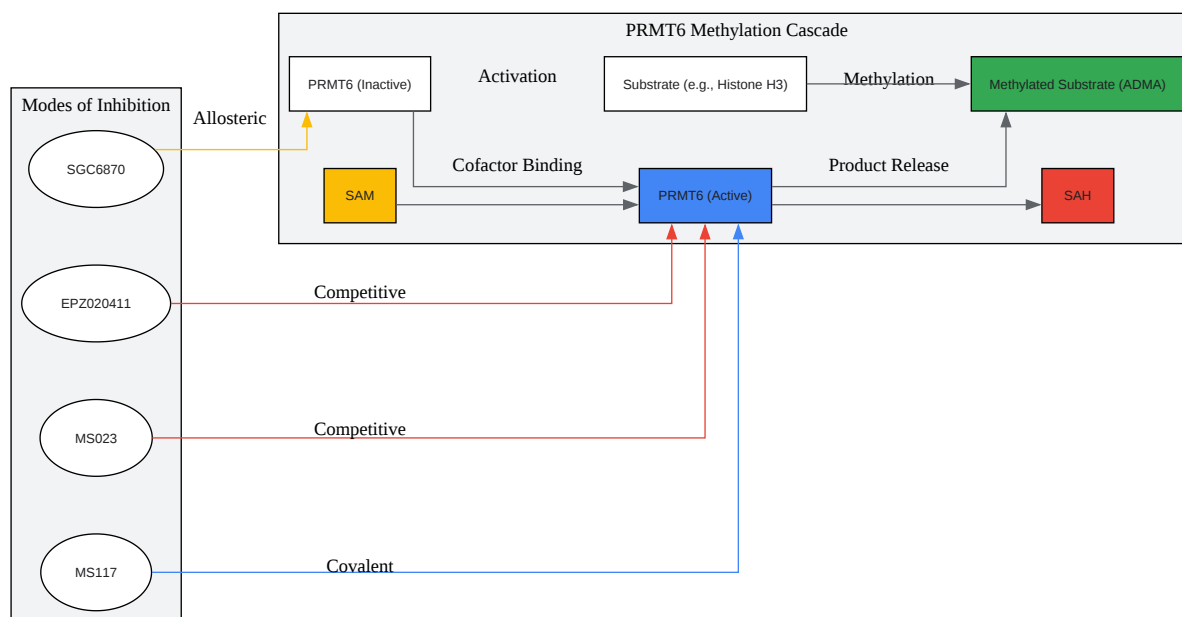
PRMT6 Methylation Cascade

PRMT6 (Inactive)

Activation

Substrate (e.g., Histone H3)

Methylation

Methylated Substrate (ADMA)

Cofactor Binding

Product Release

SAM

PRMT6 (Active)

SAH

Modes of Inhibition

Allosteric

SGC6870

EPZ020411

Competitive

MS023

Competitive

MS117

Covalent